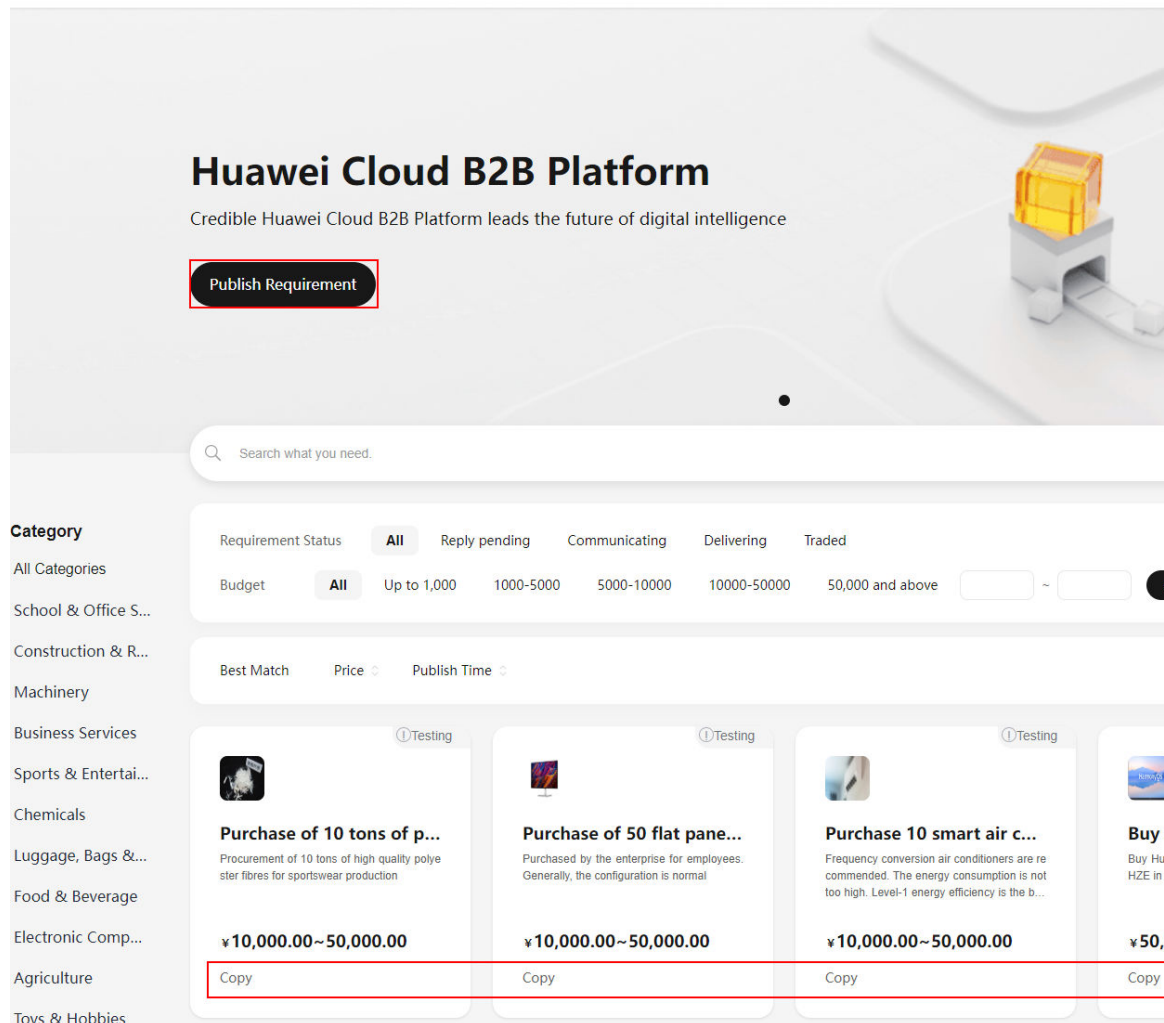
Huawei Cloud B2B Platform

Credible Huawei Cloud B2B Platform leads the future of digital intelligence

Publish Requirement

Search what you need.

Category

All Categories

School & Office S...

Construction & R...

Machinery

Business Services

Sports & Entertai...

Chemicals

Luggage, Bags &...

Food & Beverage

Electronic Comp...

Agriculture

Toys & Hobbies

Requirement Status All Reply pending Communicating Delivering Traded

Budget All Up to 1,000 1000-5000 5000-10000 10000-50000 50,000 and above ~

Best Match Price Publish Time

Testing

Purchase of 10 tons of p...

Procurement of 10 tons of high quality polyester fibres for sportswear production

¥10,000.00~50,000.00

Copy

Testing

Purchase of 50 flat pane...

Purchased by the enterprise for employees. Generally, the configuration is normal

¥10,000.00~50,000.00

Copy

Testing

Purchase 10 smart air c...

Frequency conversion air conditioners are recommended. The energy consumption is not too high. Level-1 energy efficiency is the b...

¥10,000.00~50,000.00

Copy

Buy

Buy Hu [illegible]

HZE in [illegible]

¥50,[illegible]

Copy